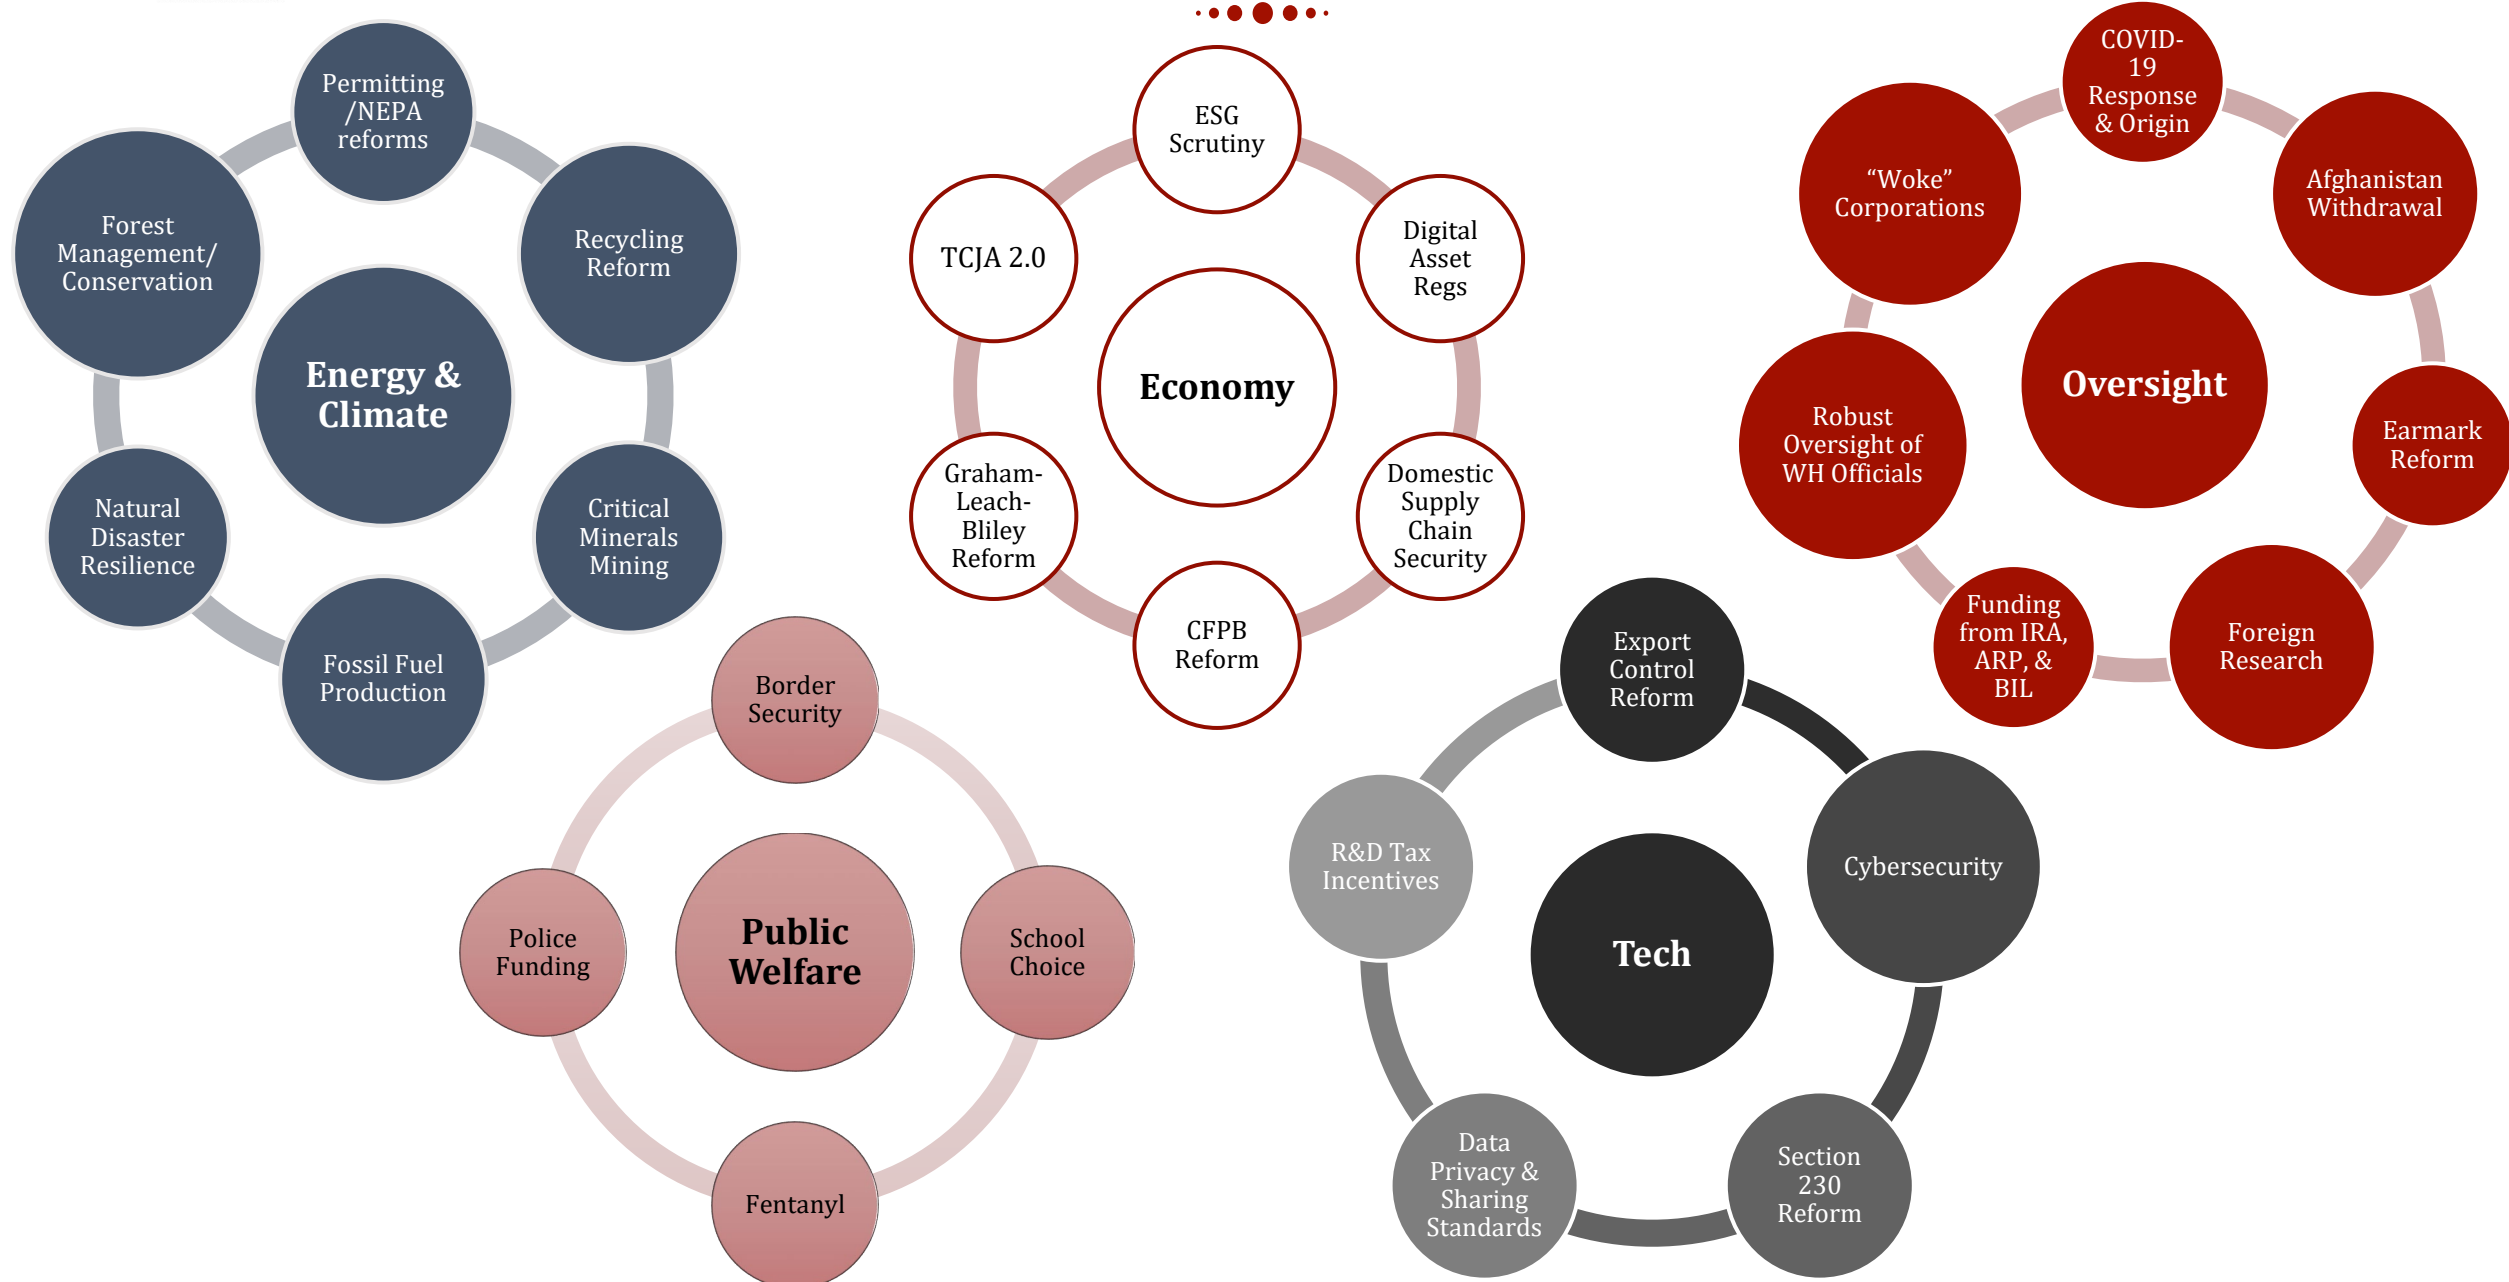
Energy & Climate

Permitting /NEPA reforms

Recycling Reform

Critical Minerals Mining

Fossil Fuel Production

Natural Disaster Resilience

Forest Management/ Conservation

Economy

ESG Scrutiny

Digital Asset Regs

Domestic Supply Chain Security

CFPB Reform

Graham-Leach-Bliley Reform

TCJA 2.0

Oversight

COVID-19 Response & Origin

Afghanistan Withdrawal

Earmark Reform

Foreign Research

Funding from IRA, ARP, & BIL

Robust Oversight of WH Officials

"Woke" Corporations

Public Welfare

Border Security

School Choice

Fentanyl

Police Funding

Tech

Export Control Reform

Cybersecurity

Section 230 Reform

Data Privacy & Sharing Standards

R&D Tax Incentives